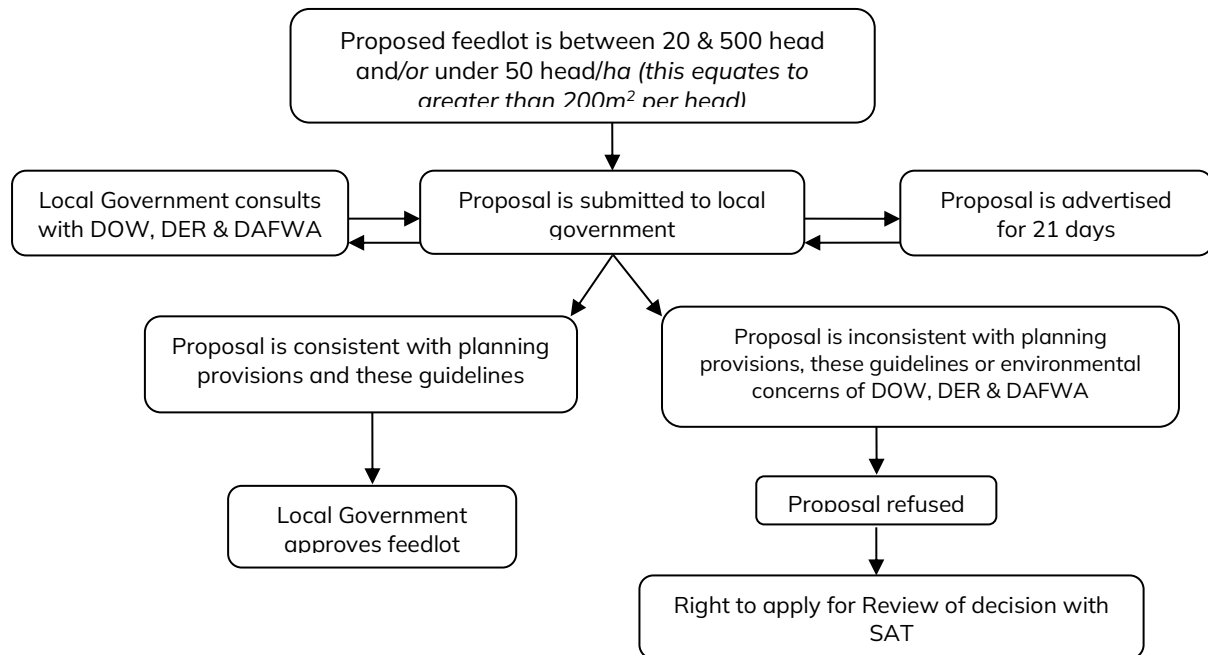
Proposed feedlot is between 20 & 500 head and/or under 50 head/ha (this equates to greater than 200m$^2$ per head)

Local Government consults with DOW, DER & DAFWA

Proposal is submitted to local government

Proposal is advertised for 21 days

Proposal is consistent with planning provisions and these guidelines

Proposal is inconsistent with planning provisions, these guidelines or environmental concerns of DOW, DER & DAFWA

Local Government approves feedlot

Proposal refused

Right to apply for Review of decision with SAT